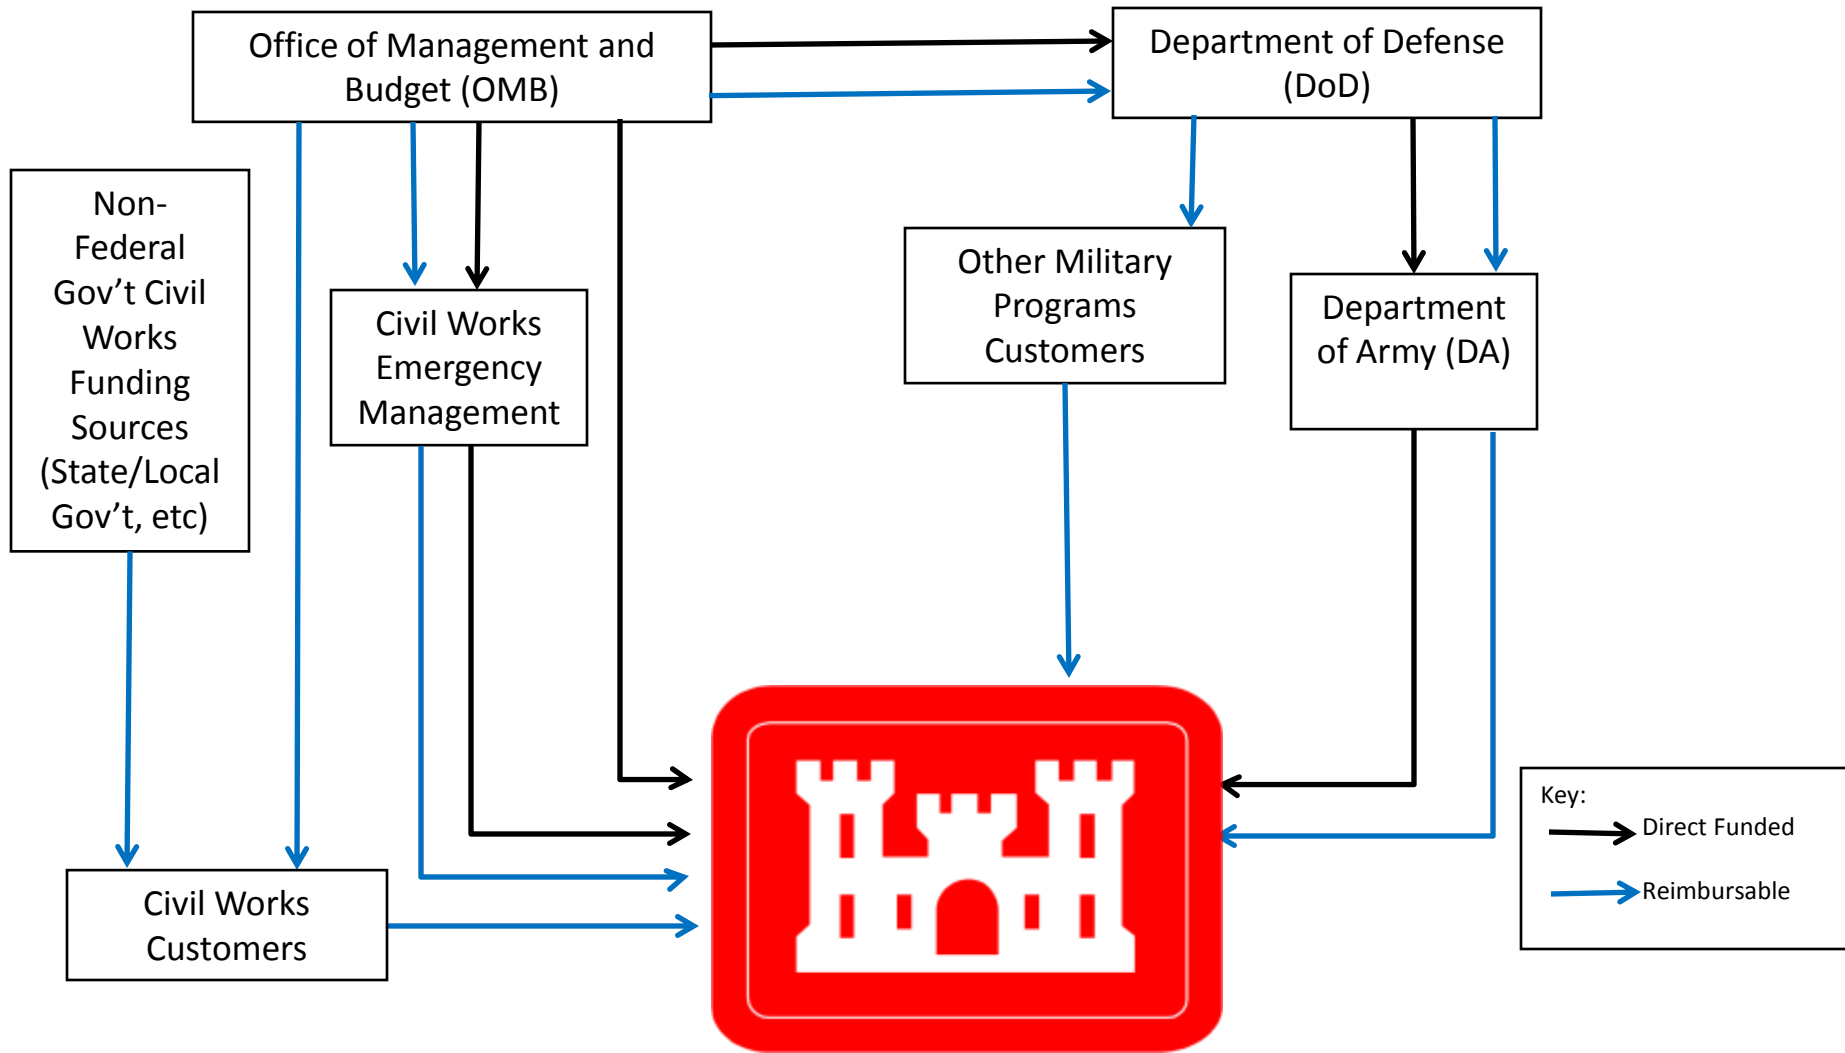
Office of Management and Budget (OMB)

Department of Defense (DoD)

Non-Federal Gov't Civil Works Funding Sources (State/Local Gov't, etc)

Civil Works Emergency Management

Other Military Programs Customers

Department of Army (DA)

Civil Works Customers

Key:
Direct Funded
Reimbursable